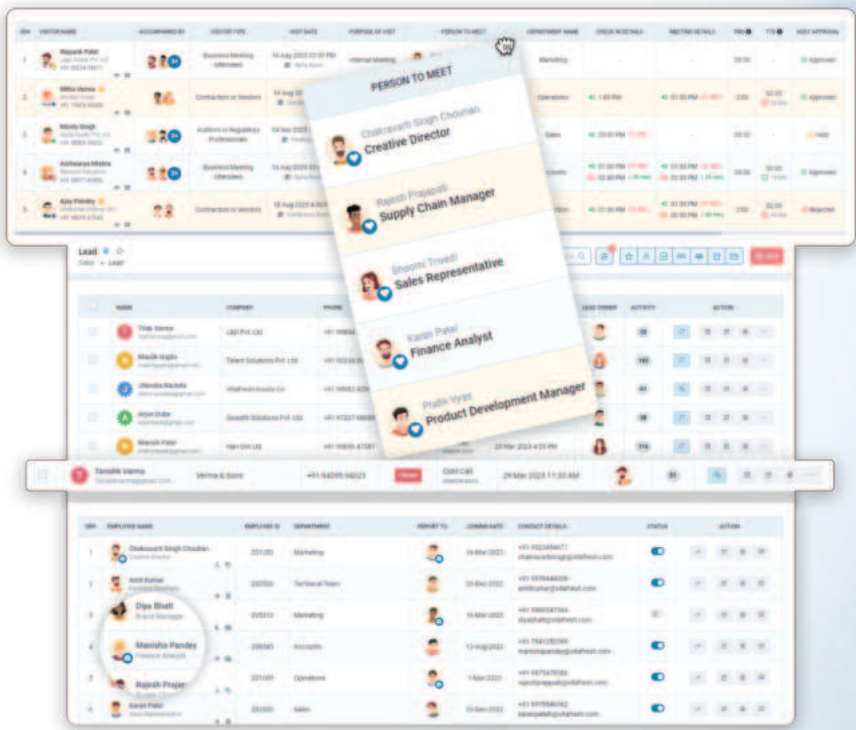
| SR# | VISITOR NAME | ACCOMPANIED BY | VISITOR TYPE | VISIT DATE | PURPOSE OF VISIT | PERSON TO MEET | DEPARTMENT NAME | CHECK IN DETAILS | MEETING DETAILS | TBD | TTS | HOST APPROVAL |
|---|---|---|---|---|---|---|---|---|---|---|---|---|
| 1 | Mayank Patel | | Business Meeting Attendees | 14 Aug 2023 02:00 PM | Internal Meeting | | Marketing | - | - | 00:00 | - | Approved |
| 2 | Mittu Verma | | Contractors or Vendors | | | | Operations | 1:00 PM | 01:00 PM | 2:00 | | Approved |
| 3 | Manty Singh | | Auditors or Regulatory Professionals | | | | Sales | | | 00:00 | | Hold |
| 4 | Aishwarya Mishra | | Business Meeting Attendees | | | | Accounts | 01:00 PM | 01:00 PM | | | Approved |
| 5 | Ajay Pandey | | Contractors or Vendors | | | | | 01:00 PM | 01:00 PM | 2:00 | | Rejected |

PERSON TO MEET

Chakravarti Singh Chouhan
Creative Director

Rajesh Prajapati
Supply Chain Manager

Bhoomi Trivedi
Sales Representative

Karan Patel
Finance Analyst

Pratik Vyas
Product Development Manager

Lead

| NAME | COMPANY | PHONE | LEAD OWNER | ACTIVITY | ACTION |
|---|---|---|---|---|---|
| Tilak Verma | LBD Pvt Ltd | +91 99654 | | 32 | |
| Maulik Gupta | Talent Solutions Pvt Ltd | +91 90234 | | 142 | |
| Jitendra Kachda | VitaFresh Greats Co | +91 99982 | | 41 | |
| Arjun Dube | Greedlit Solutions Pvt Ltd | +91 97227 | | 18 | |
| Manish Patel | Hari Om Ltd | +91 99655 47587 | 29 Mar 2023 4:03 PM | 116 | |

Tanishk Varma | Verma & Sons | +91 94095 94023 | Cold Call | 29 Mar 2023 11:30 AM | 31

| SR# | EMPLOYEE NAME | EMPLOYEE ID | DEPARTMENT | REPORT TO | JOINING DATE | CONTACT DETAILS | STATUS | ACTION |
|---|---|---|---|---|---|---|---|---|
| 1 | Chakravarti Singh Chouhan, Creative Director | 201120 | Marketing | | 18-Mar-2023 | +91 9023456471 | | |
| 2 | Amit Kumar | 202506 | Technical Team | | 20-Dec-2022 | +91 9978444009 | | |
| 3 | Diya Bhatt, Brand Manager | 205212 | Marketing | | 18-Mar-2023 | +91 9999587744 | | |
| 4 | Manisha Pandey, Finance Analyst | 208560 | Accounts | | 12-Aug-2022 | +91 7541250399 | | |
| 5 | Rajesh Prajapati | 201109 | Operations | | 1-Mar-2023 | +91 9975478589 | | |
| 6 | Karan Patel | 202203 | Sales | | 20-Dec-2022 | +91 9979586742 | | |